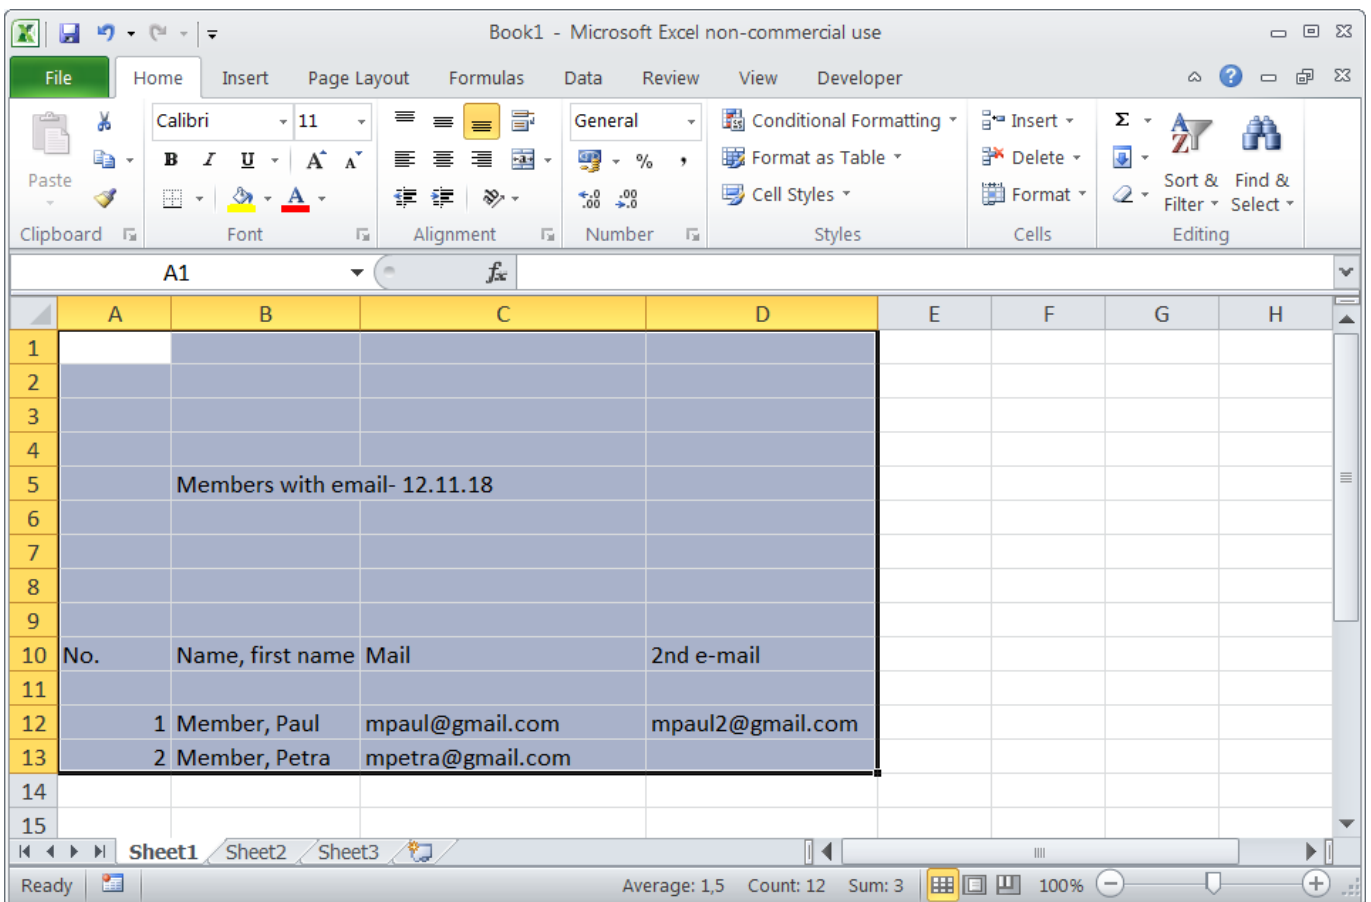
Book1 - Microsoft Excel non-commercial use

File Home Insert Page Layout Formulas Data Review View Developer

Paste
Clipboard

Calibri 11
B I U A A
Font

Alignment

General
%
Number

Conditional Formatting
Format as Table
Cell Styles
Styles

Insert
Delete
Format
Cells

Σ
Sort & Filter
Find & Select
Editing

A1 $f_x$

| | A | B | C | D | E | F | G | H |
|---|---|---|---|---|---|---|---|---|
| 1 | | | | | | | | |
| 2 | | | | | | | | |
| 3 | | | | | | | | |
| 4 | | | | | | | | |
| 5 | | Members with email- 12.11.18 | | | | | | |
| 6 | | | | | | | | |
| 7 | | | | | | | | |
| 8 | | | | | | | | |
| 9 | | | | | | | | |
| 10 | No. | Name, first name | Mail | 2nd e-mail | | | | |
| 11 | | | | | | | | |
| 12 | 1 | Member, Paul | mpaul@gmail.com | mpaul2@gmail.com | | | | |
| 13 | 2 | Member, Petra | mpetra@gmail.com | | | | | |
| 14 | | | | | | | | |
| 15 | | | | | | | | |

Sheet1 Sheet2 Sheet3

Ready Average: 1,5 Count: 12 Sum: 3 100%